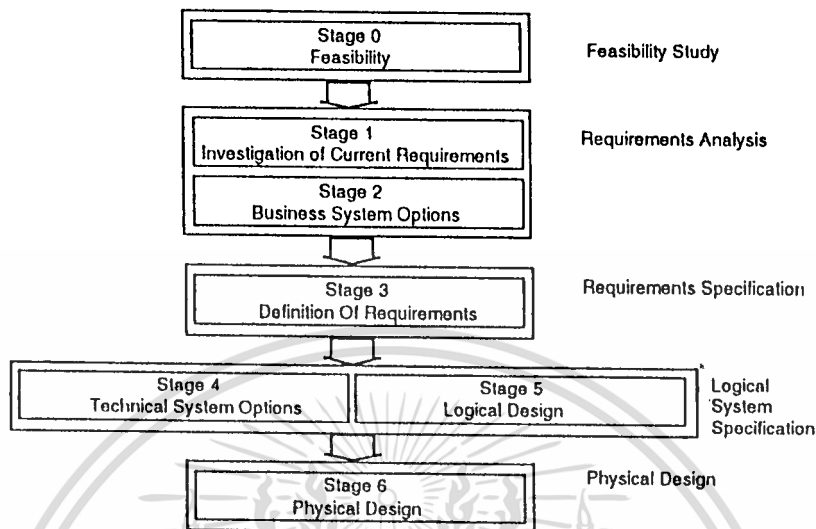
Stage 0
Feasibility

Feasibility Study

Stage 1
Investigation of Current Requirements

Stage 2
Business System Options

Requirements Analysis

Stage 3
Definition Of Requirements

Requirements Specification

Stage 4
Technical System Options

Stage 5
Logical Design

Logical System Specification

Stage 6
Physical Design

Physical Design